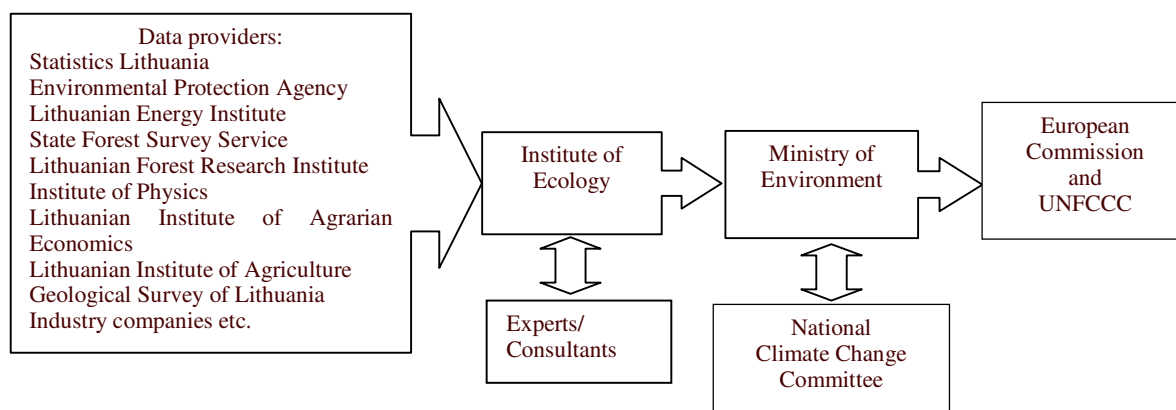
Data providers:
Statistics Lithuania
Environmental Protection Agency
Lithuanian Energy Institute
State Forest Survey Service
Lithuanian Forest Research Institute
Institute of Physics
Lithuanian Institute of Agrarian Economics
Lithuanian Institute of Agriculture
Geological Survey of Lithuania
Industry companies etc.

Institute of Ecology

Ministry of Environment

European Commission and UNFCCC

Experts/ Consultants

National Climate Change Committee